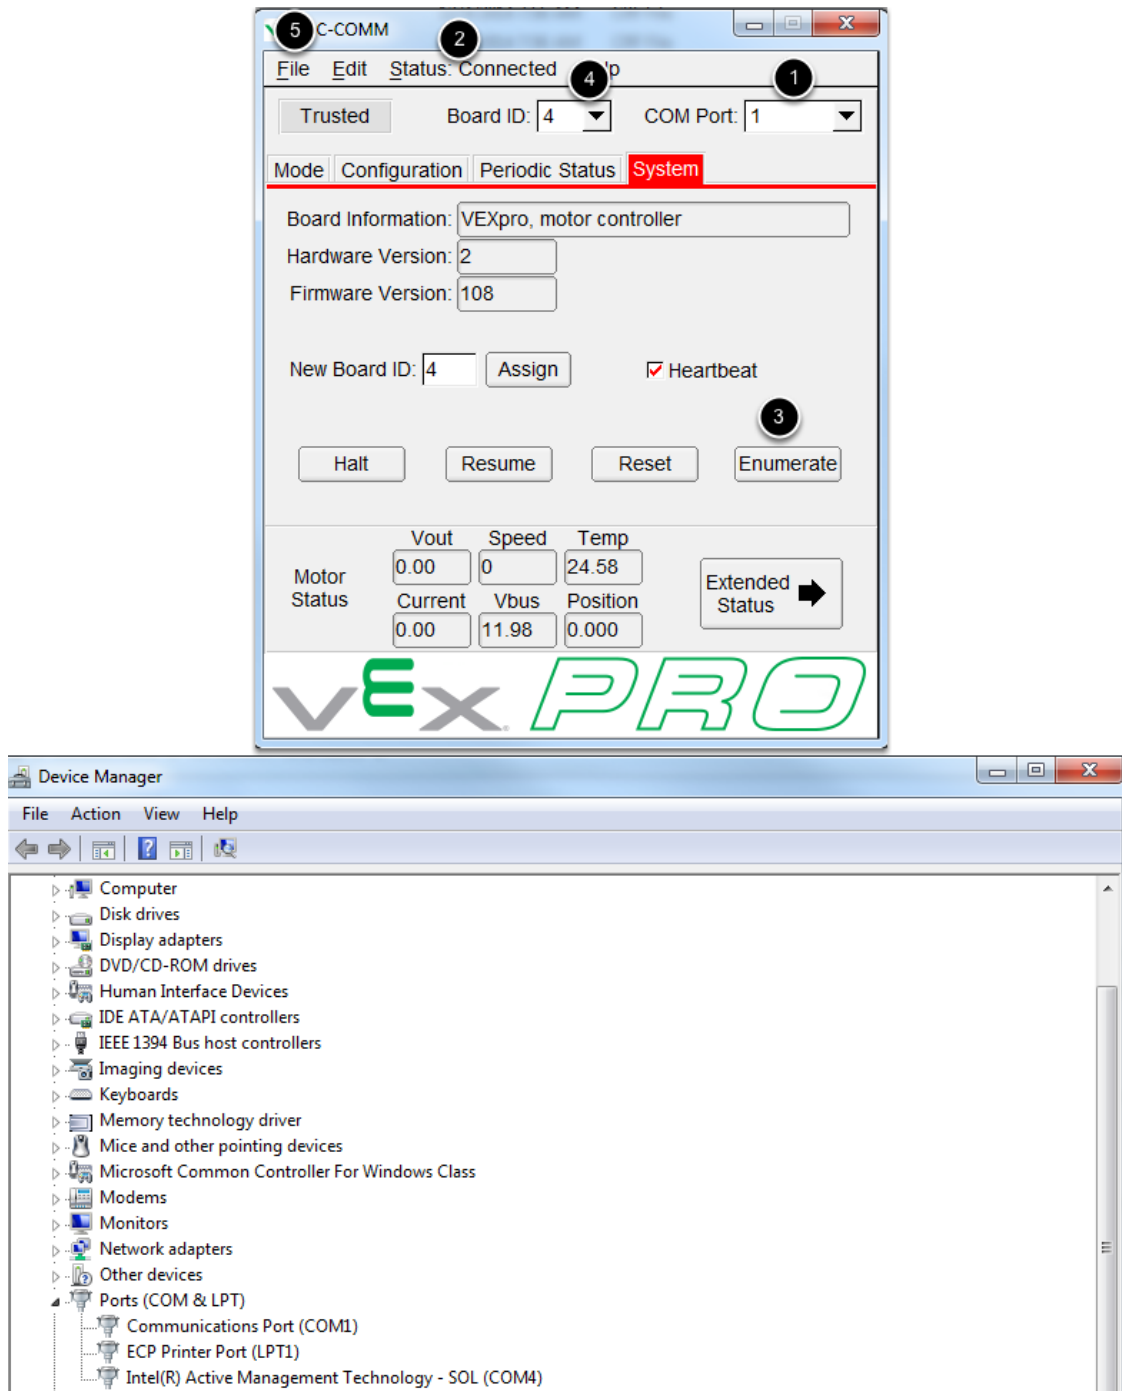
5 C-COMM
2
File Edit Status: Connected 4 lp 1
Trusted Board ID: 4 COM Port: 1
Mode Configuration Periodic Status System
Board Information: VEXpro, motor controller
Hardware Version: 2
Firmware Version: 108
New Board ID: 4 Assign
Heartbeat
3
Halt Resume Reset Enumerate
Motor Status
Vout Speed Temp
0.00 0 24.58
Current Vbus Position
0.00 11.98 0.000
Extended Status
VEX PRO

Device Manager
File Action View Help
Computer
Disk drives
Display adapters
DVD/CD-ROM drives
Human Interface Devices
IDE ATA/ATAPI controllers
IEEE 1394 Bus host controllers
Imaging devices
Keyboards
Memory technology driver
Mice and other pointing devices
Microsoft Common Controller For Windows Class
Modems
Monitors
Network adapters
Other devices
Ports (COM & LPT)
Communications Port (COM1)
ECP Printer Port (LPT1)
Intel(R) Active Management Technology - SOL (COM4)